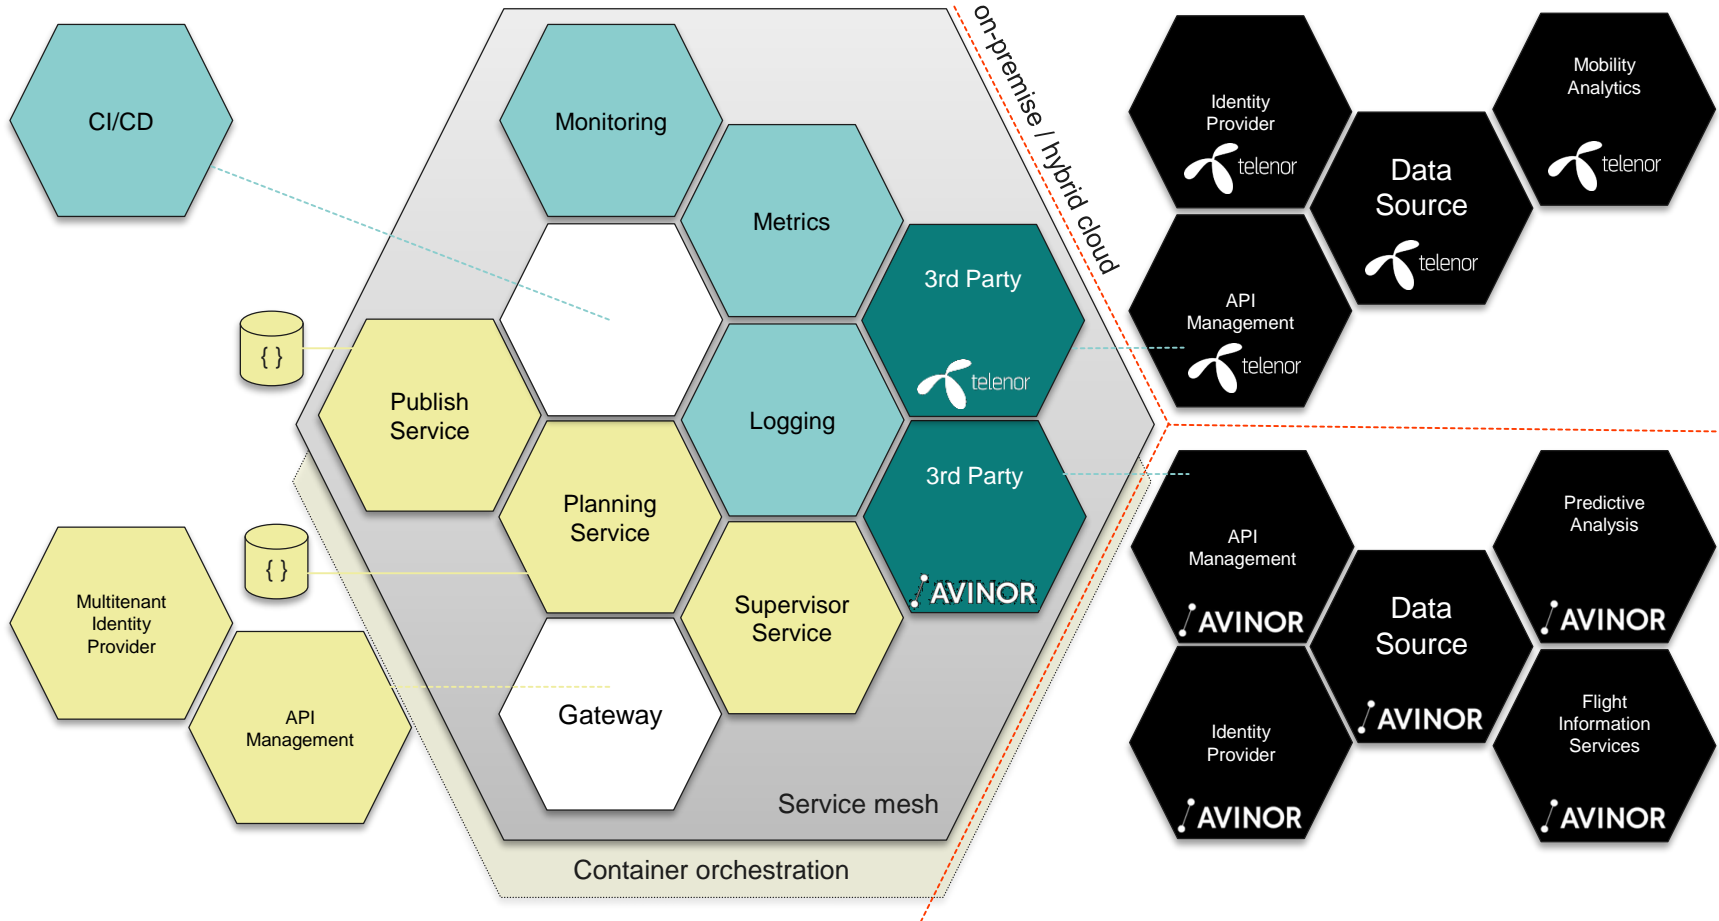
CI/CD

Monitoring

Metrics

3rd Party
telenor

Logging

3rd Party
AVINOR

Publish Service

Planning Service

Supervisor Service

Gateway

Service mesh

Container orchestration

{ }

{ }

Multitenant Identity Provider

API Management

on-premise / hybrid cloud

Identity Provider
telenor

Data Source
telenor

Mobility Analytics
telenor

API Management
telenor

API Management
AVINOR

Data Source
AVINOR

Predictive Analysis
AVINOR

Identity Provider
AVINOR

Flight Information Services
AVINOR